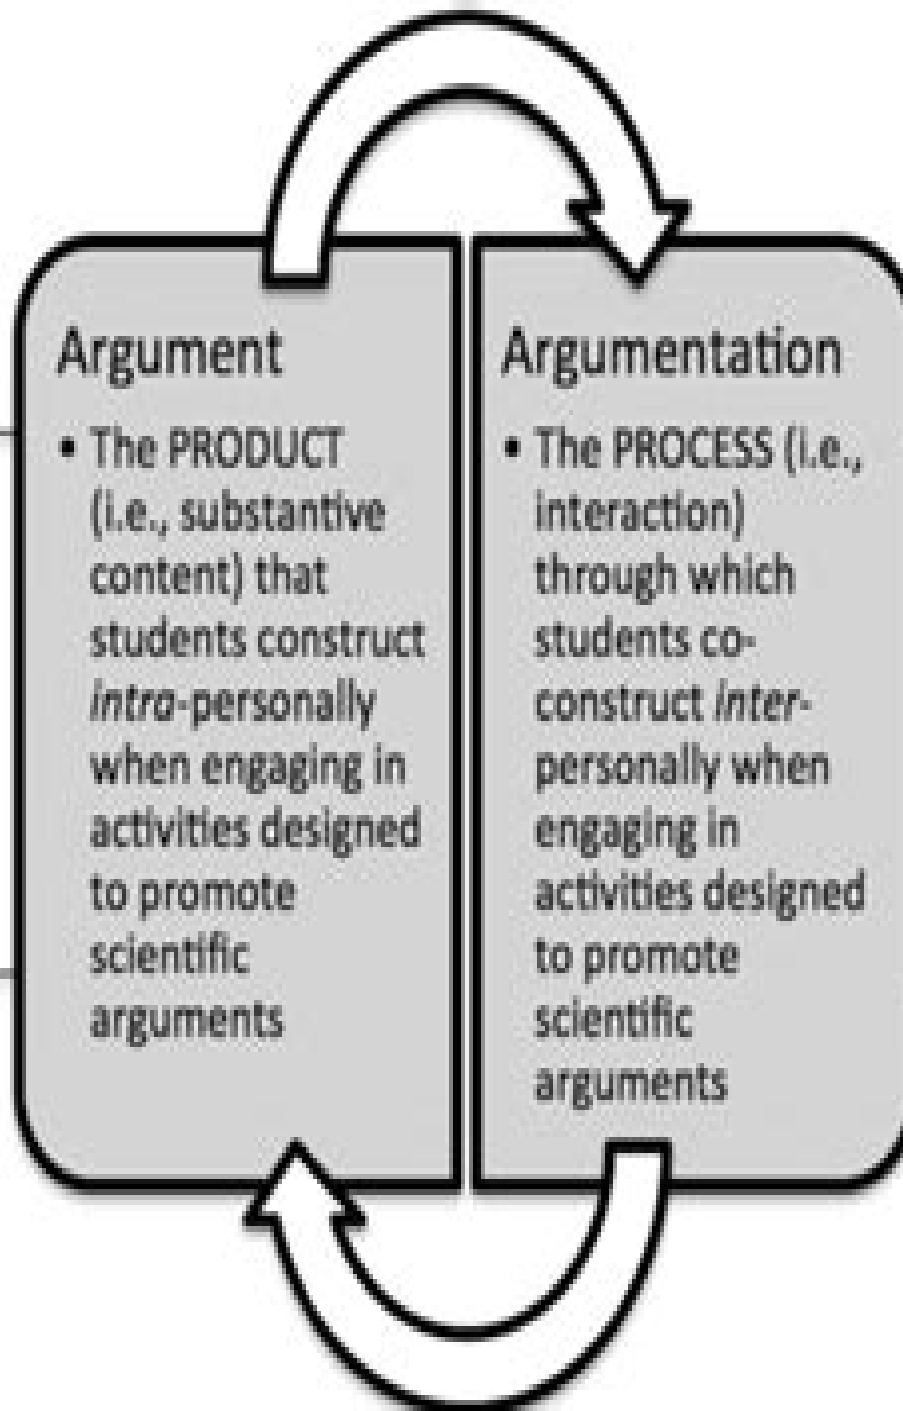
Argument

• The PRODUCT (i.e., substantive content) that students construct *intra*-personally when engaging in activities designed to promote scientific arguments

Argumentation

• The PROCESS (i.e., interaction) through which students co-construct *inter*-personally when engaging in activities designed to promote scientific arguments